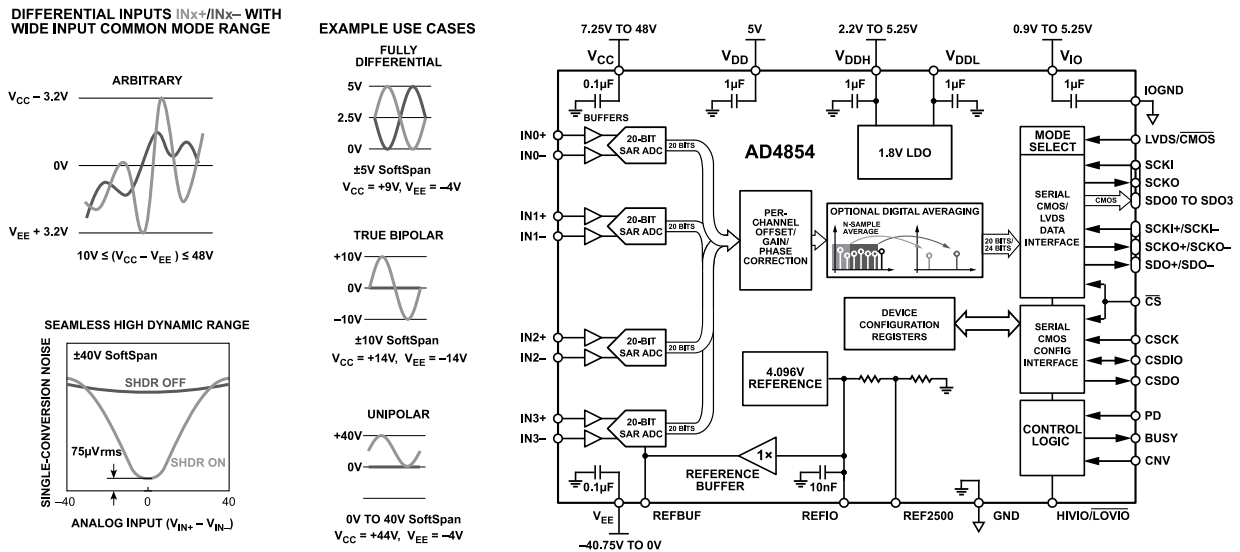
DIFFERENTIAL INPUTS INx+/INx– WITH WIDE INPUT COMMON MODE RANGE

ARBITRARY

$V_{CC}$ – 3.2V

0V

$V_{EE}$ + 3.2V

10V ≤ ($V_{CC}$ – $V_{EE}$) ≤ 48V

SEAMLESS HIGH DYNAMIC RANGE

±40V SoftSpan

SHDR OFF

SHDR ON

75µVrms

SINGLE-CONVERSION NOISE

–40 0 40

ANALOG INPUT ($V_{IN+}$ – $V_{IN-}$)

EXAMPLE USE CASES

FULLY DIFFERENTIAL

5V

2.5V

0V

±5V SoftSpan

$V_{CC}$ = +9V, $V_{EE}$ = –4V

TRUE BIPOLAR

+10V

0V

–10V

±10V SoftSpan

$V_{CC}$ = +14V, $V_{EE}$ = –14V

UNIPOLAR

+40V

0V

0V TO 40V SoftSpan

$V_{CC}$ = +44V, $V_{EE}$ = –4V

7.25V TO 48V

5V

2.2V TO 5.25V

0.9V TO 5.25V

$V_{CC}$

$V_{DD}$

$V_{DDH}$

$V_{DDL}$

$V_{IO}$

0.1µF

1µF

1µF

1µF

1µF

IOGND

BUFFERS

IN0+

IN0–

20-BIT SAR ADC

20 BITS

AD4854

1.8V LDO

MODE SELECT

LVDS/$\overline{CMOS}$

SCKI

SCKO

SDO0 TO SDO3

CMOS

SERIAL CMOS/ LVDS DATA INTERFACE

IN1+

IN1–

20-BIT SAR ADC

20 BITS

PER-CHANNEL OFFSET/ GAIN/ PHASE CORRECTION

OPTIONAL DIGITAL AVERAGING

N-SAMPLE AVERAGE

20 BITS/ 24 BITS

SCKI+/SCKI–

SCKO+/SCKO–

SDO+/SDO–

$\overline{CS}$

DEVICE CONFIGURATION REGISTERS

SERIAL CMOS CONFIG INTERFACE

CSCK

CSDIO

CSDO

IN2+

IN2–

20-BIT SAR ADC

20 BITS

4.096V REFERENCE

IN3+

IN3–

20-BIT SAR ADC

20 BITS

CONTROL LOGIC

PD

BUSY

CNV

1×

REFERENCE BUFFER

0.1µF

10nF

$V_{EE}$

REFBUF

REFIO

REF2500

GND

HIVIO/$\overline{LOVIO}$

–40.75V TO 0V